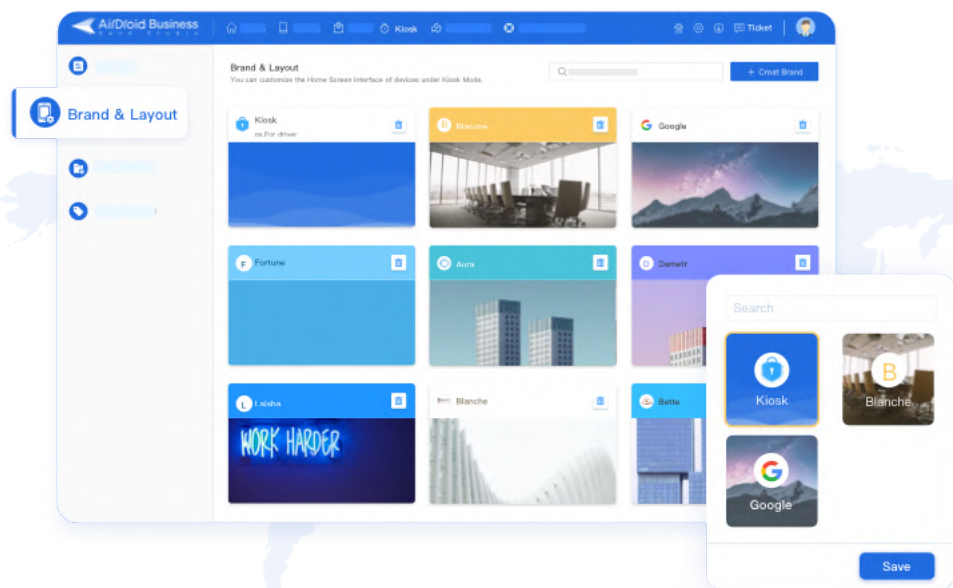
AirDroid Business

Kiosk

Ticket

Brand & Layout

Brand & Layout
You can customize the Home Screen interface of devices under Kiosk Mode.

+ Creat Brand

Kiosk
os.For driver

Blanche

Google

Fortune

Aura

Demetr

Laisha

WORK HARDER

Blanche

Bette

Search

Kiosk

Blanche

Google

Save